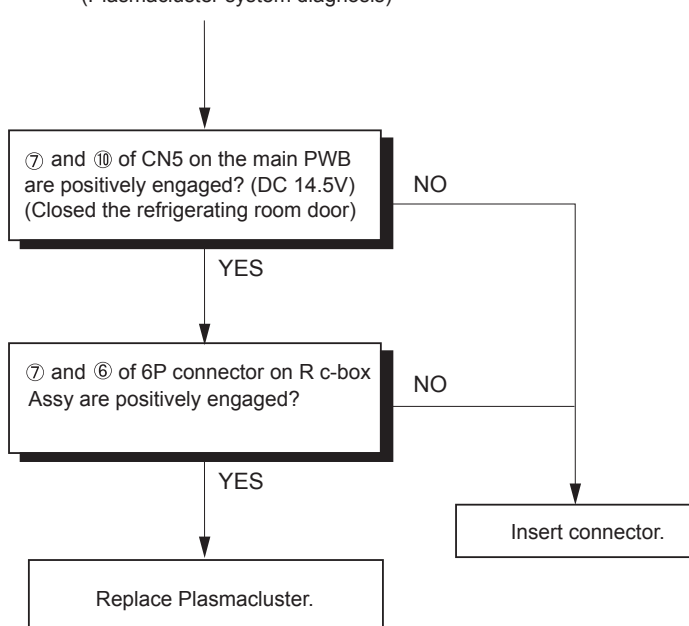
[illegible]

⑦ and ⑩ of CN5 on the main PWB are positively engaged? (DC 14.5V) (Closed the refrigerating room door)

NO

YES

⑦ and ⑥ of 6P connector on R c-box Assy are positively engaged?

NO

YES

Insert connector.

Replace Plasmacluster.